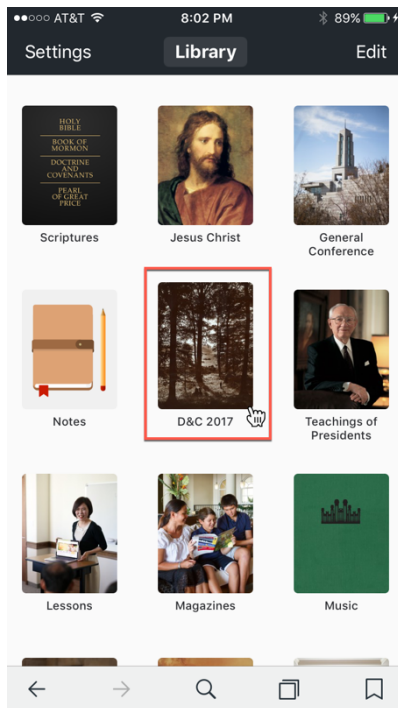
●●○○○ AT&T 8:02 PM 89%

Settings Library Edit

HOLY BIBLE
BOOK OF MORMON
DOCTRINE AND COVENANTS
PEARL OF GREAT PRICE

Scriptures

Jesus Christ

General Conference

Notes

D&C 2017

Teachings of Presidents

Lessons

Magazines

Music